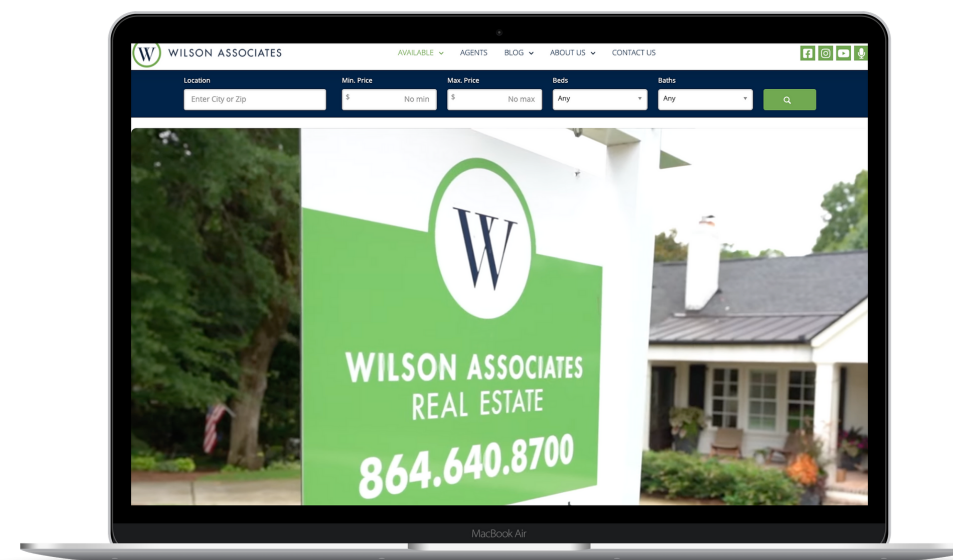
W WILSON ASSOCIATES

AVAILABLE ⌄ AGENTS BLOG ⌄ ABOUT US ⌄ CONTACT US

Location
Enter City or Zip

Min. Price
$ No min

Max. Price
$ No max

Beds
Any

Baths
Any

W

WILSON ASSOCIATES
REAL ESTATE
864.640.8700

MacBook Air